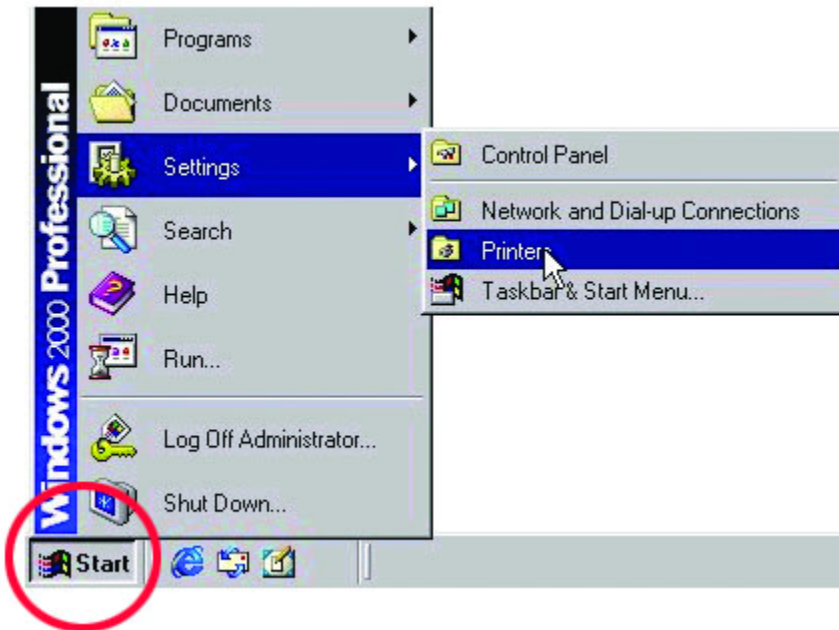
Windows 2000 Professional

Programs

Documents

Settings

Search

Help

Run...

Log Off Administrator...

Shut Down...

Control Panel

Network and Dial-up Connections

Printers

Taskbar & Start Menu...

Start